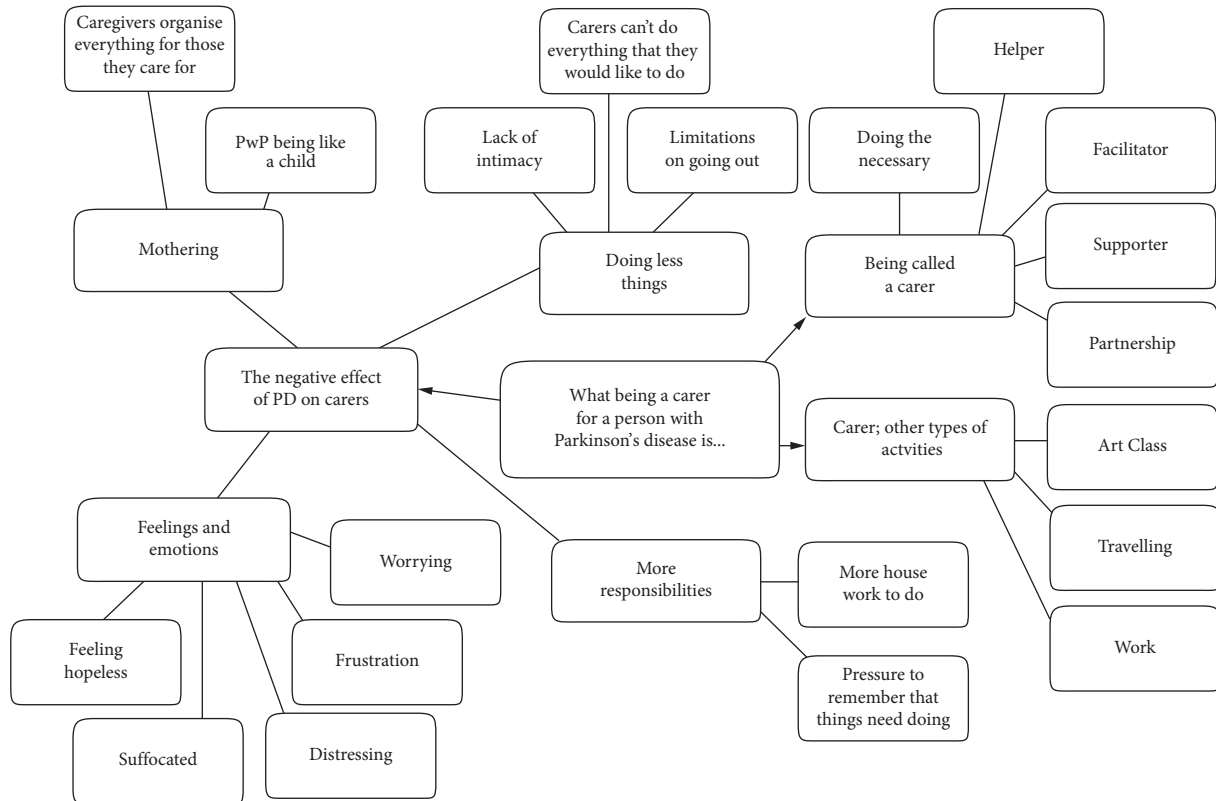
What being a carer for a person with Parkinson's disease is...

The negative effect of PD on carers

Mothering

Caregivers organise everything for those they care for

PwP being like a child

Doing less things

Lack of intimacy

Carers can't do everything that they would like to do

Limitations on going out

Feelings and emotions

Worrying

Feeling hopeless

Frustration

Suffocated

Distressing

More responsibilities

More house work to do

Pressure to remember that things need doing

Being called a carer

Doing the necessary

Helper

Facilitator

Supporter

Partnership

Carer; other types of actvities

Art Class

Travelling

Work